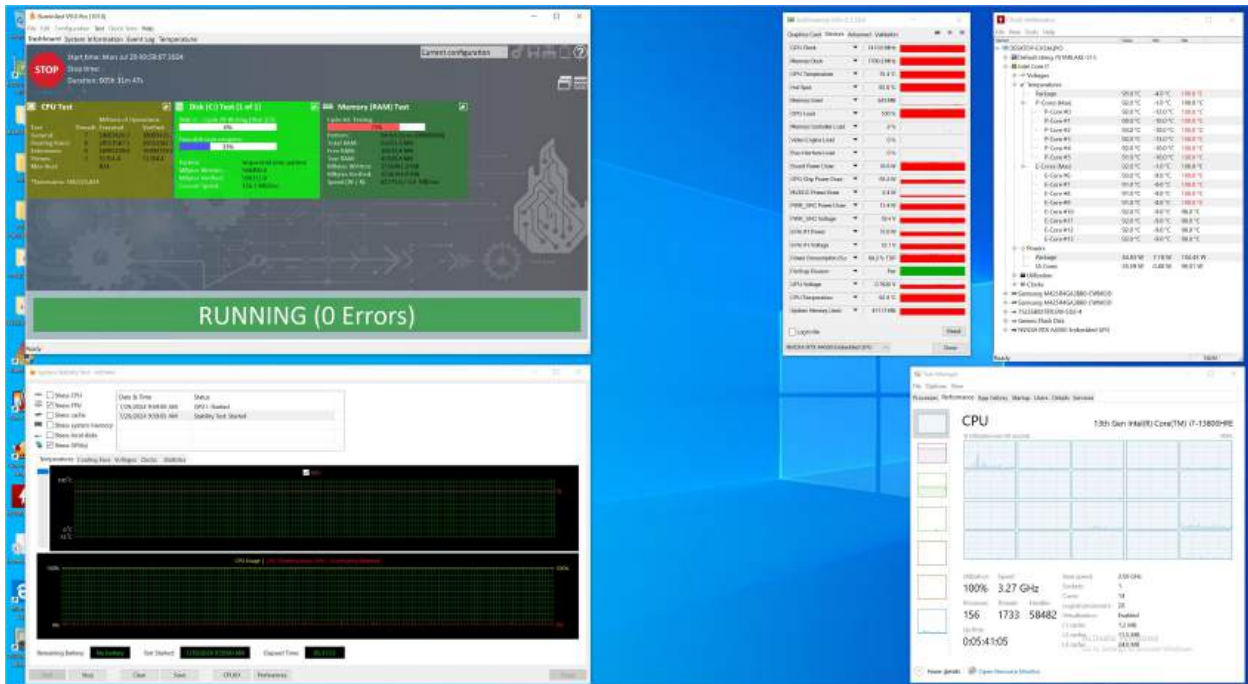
BurnInTest V10.2 Pro [1014]

File Edit Configuration Test Clock Gen Help

Dashboard System Information Event Log Temperature

STOP

Start time: Mon Jul 29 00:58:07 2024

Stop time:

Duration: 000h 31m 47s

Current configuration

CPU Test

Disk (C:) Test (1 of 1)

6%

33%

Memory (RAM) Test

RUNNING (0 Errors)

Ready

System Stability Test - AIDA64

Stress CPU
Stress FPU
Stress cache
Stress system memory
Stress local disks
Stress GPU(s)

| Date & Time | Status |
|---|---|
| 7/29/2024 9:59:00 AM | GPU1 - Enabled |
| 7/29/2024 9:59:00 AM | Stability Test: Started |

Temperatures Cooling Fans Voltages Clocks Statistics

CPU Usage

100%

0%

Remaining Battery: No battery Test Started: Elapsed Time:

Start Stop Clear Save CPUID Preferences Close

Graphics Card Sensors Advanced Validation

GPU Clock
Memory Clock
GPU Temperature
Hot Spot
Memory Used
GPU Load
Memory Controller Load
Video Engine Load
Bus Interface Load
Board Power Draw
GPU Chip Power Draw
MVDDC Power Draw
PWR_SRC Power Draw
PWR_SRC Voltage
8-Pin #1 Power
8-Pin #1 Voltage
Power Consumption (%)
PerfCap Reason
GPU Voltage
CPU Temperature
System Memory Used

Log to file

Reset

NVIDIA RTX A4500 Embedded GPU

Close

HWiNFO

Sensor Value Min Max

Voltages
Temperatures
Package
P-Cores (Max)
P-Core #0
P-Core #1
P-Core #2
P-Core #3
P-Core #4
P-Core #5
E-Cores (Max)
E-Core #6
E-Core #7
E-Core #8
E-Core #9
E-Core #10
E-Core #11
E-Core #12
E-Core #13
Powers
Package
IA Cores
Utilization
Clocks
Generic Flash Disk
NVIDIA RTX A4500 Embedded GPU

Ready

Task Manager

File Options View

Processes Performance App history Startup Users Details Services

CPU

13th Gen Intel(R) Core(TM) i7-13800HRE

Utilization 100%
Speed 3.27 GHz
Processes 156
Threads 1733
Handles 58482
Up time 0:05:41:05

Fewer details | Open Resource Monitor